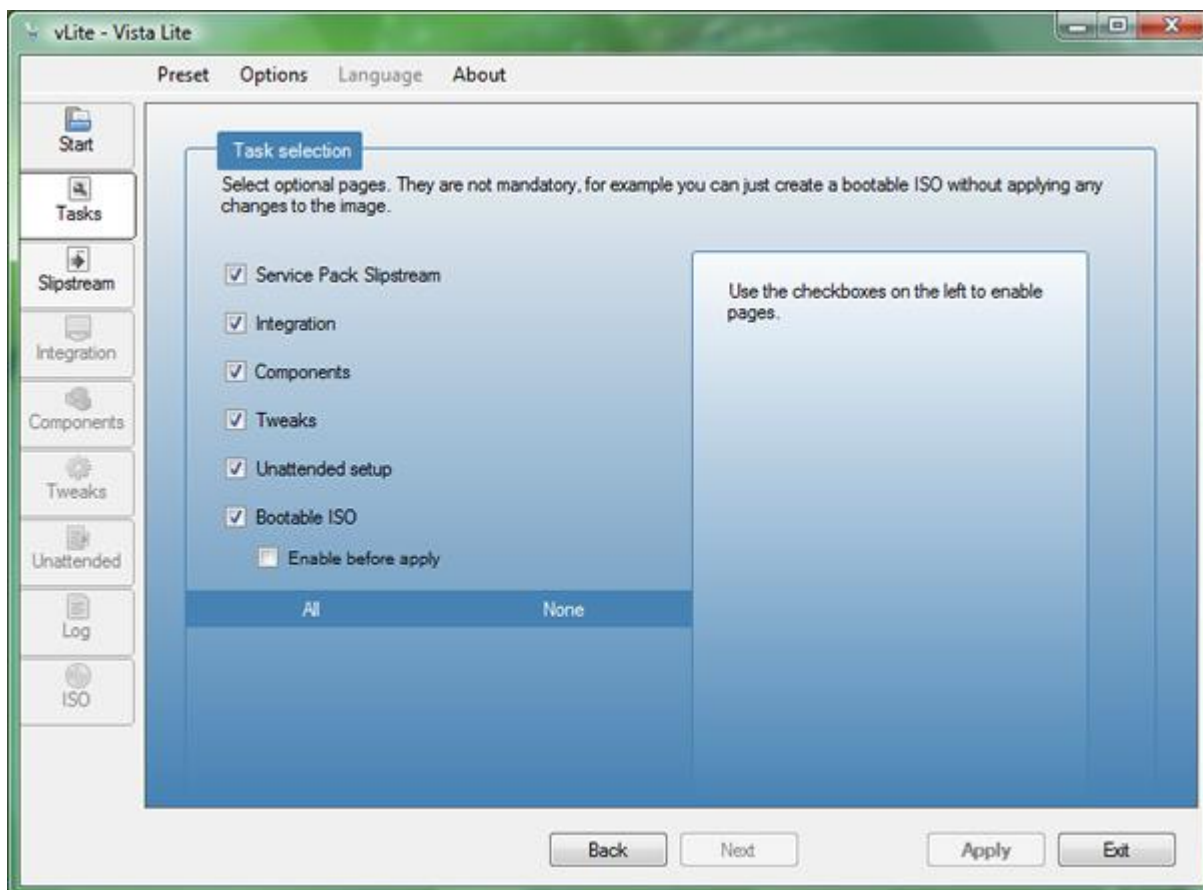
vLite - Vista Lite

Preset Options Language About

Start
Tasks
Slipstream
Integration
Components
Tweaks
Unattended
Log
ISO

Task selection

Select optional pages. They are not mandatory, for example you can just create a bootable ISO without applying any changes to the image.

Service Pack Slipstream
Integration
Components
Tweaks
Unattended setup
Bootable ISO
Enable before apply

All None

Use the checkboxes on the left to enable pages.

Back Next Apply Exit